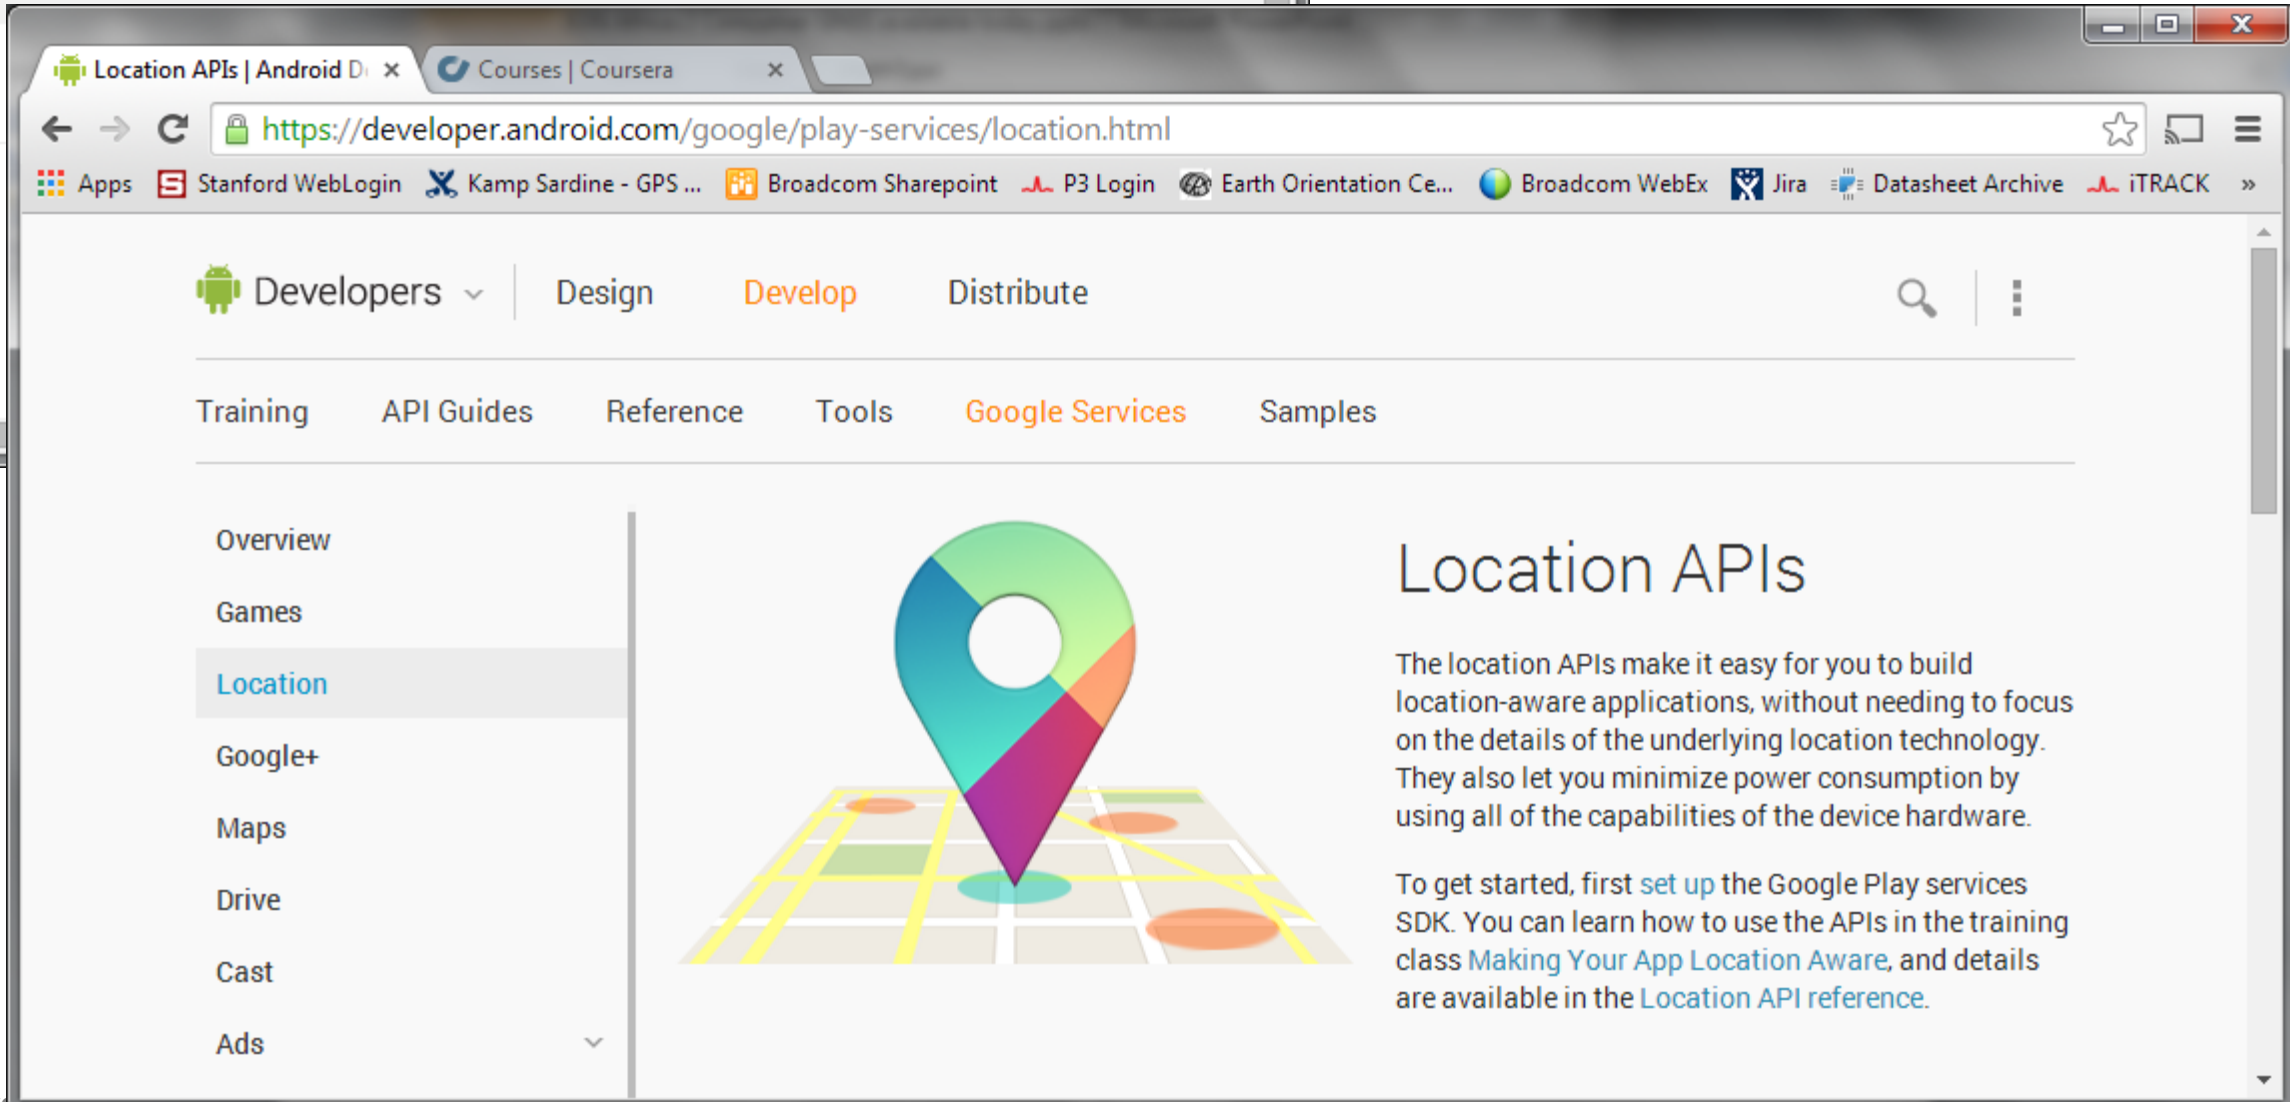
Location APIs | Android D
Courses | Coursera

https://developer.android.com/google/play-services/location.html

Apps Stanford WebLogin Kamp Sardine - GPS ... Broadcom Sharepoint P3 Login Earth Orientation Ce... Broadcom WebEx Jira Datasheet Archive iTRACK »

Developers Design Develop Distribute

Training API Guides Reference Tools Google Services Samples

Overview
Games
Location
Google+
Maps
Drive
Cast
Ads

Location APIs

The location APIs make it easy for you to build location-aware applications, without needing to focus on the details of the underlying location technology. They also let you minimize power consumption by using all of the capabilities of the device hardware.

To get started, first set up the Google Play services SDK. You can learn how to use the APIs in the training class Making Your App Location Aware, and details are available in the Location API reference.